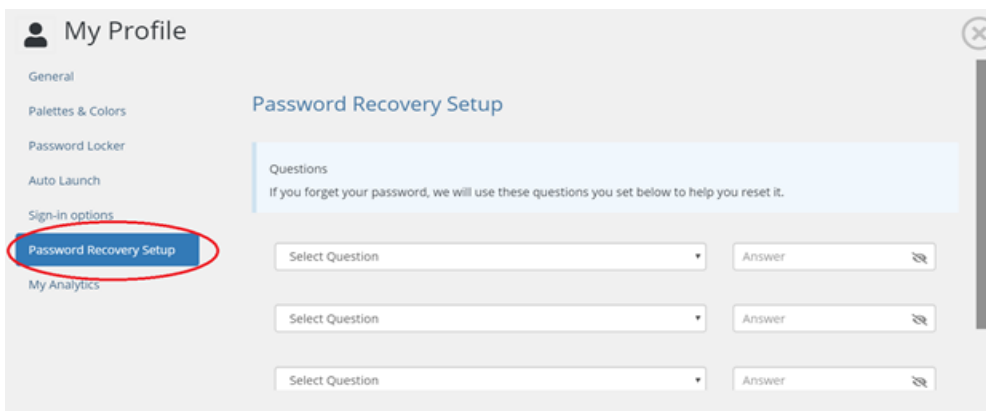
My Profile

General

Palettes & Colors

Password Locker

Auto Launch

Sign-in options

Password Recovery Setup

My Analytics

Password Recovery Setup

Questions

If you forget your password, we will use these questions you set below to help you reset it.

Select Question

Answer

Select Question

Answer

Select Question

Answer